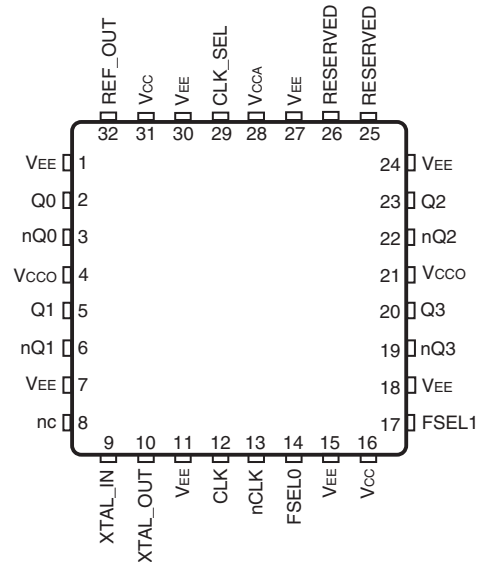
REF_OUT
$V_{CC}$
$V_{EE}$
CLK_SEL
$V_{CCA}$
$V_{EE}$
RESERVED
RESERVED
32 31 30 29 28 27 26 25

$V_{EE}$ 1
Q0 2
nQ0 3
$V_{CCO}$ 4
Q1 5
nQ1 6
$V_{EE}$ 7
nc 8

24 $V_{EE}$
23 Q2
22 nQ2
21 $V_{CCO}$
20 Q3
19 nQ3
18 $V_{EE}$
17 FSEL1

9 10 11 12 13 14 15 16
XTAL_IN
XTAL_OUT
$V_{EE}$
CLK
nCLK
FSEL0
$V_{EE}$
$V_{CC}$